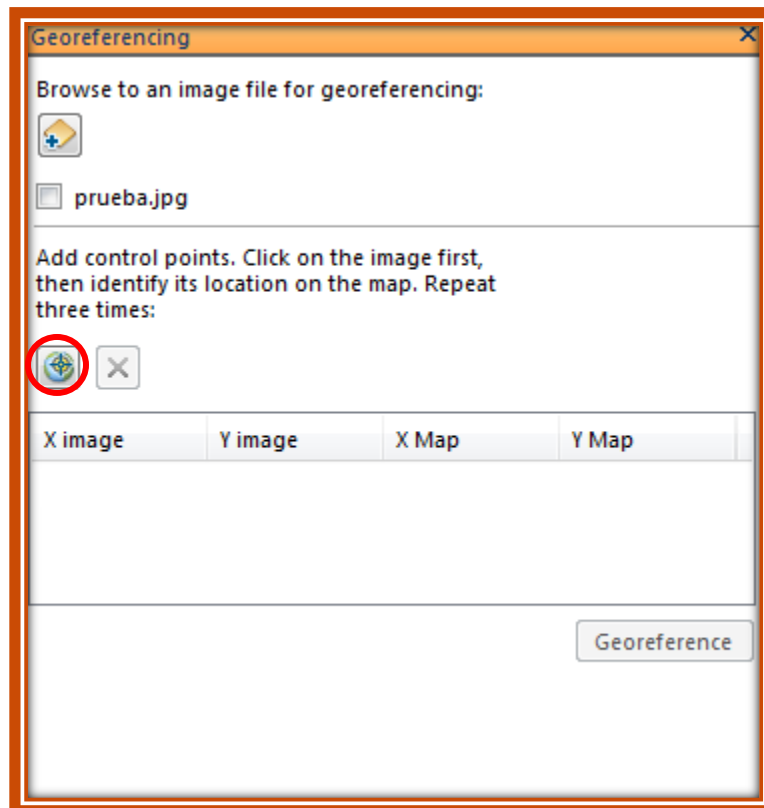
Georeferencing

Browse to an image file for georeferencing:

prueba.jpg

Add control points. Click on the image first, then identify its location on the map. Repeat three times:

| X image | Y image | X Map | Y Map |
|---|---|---|---|

Georeference